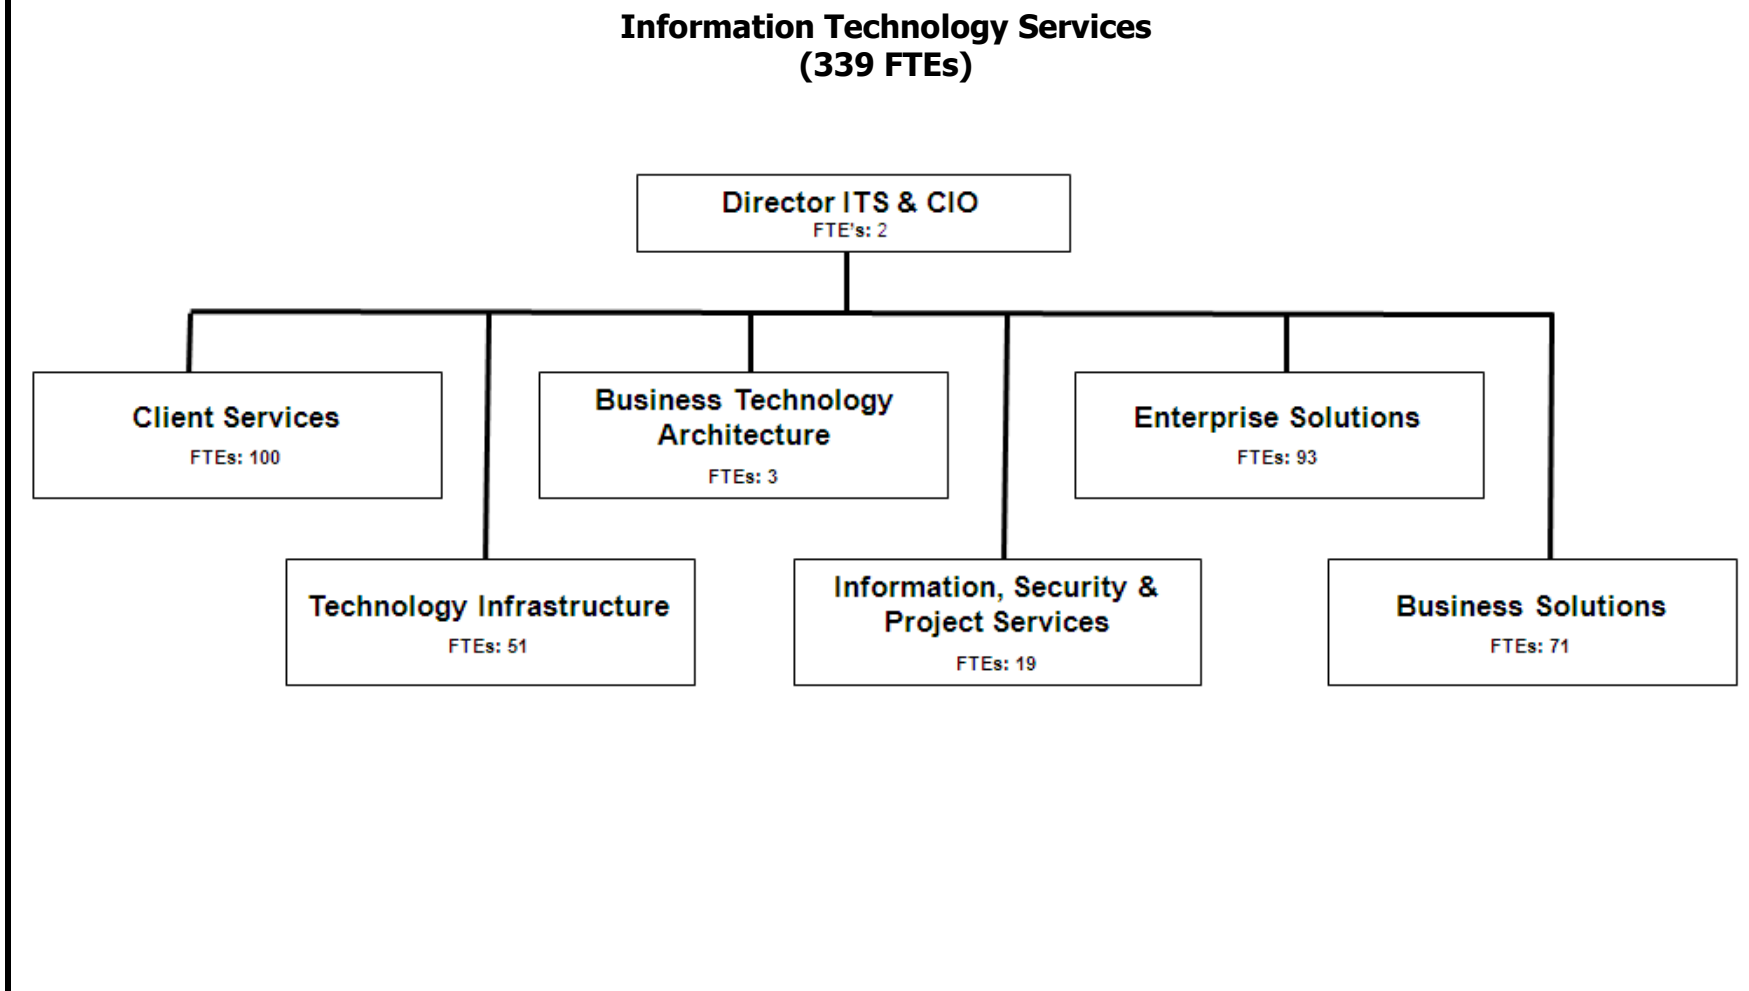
Information Technology Services
(339 FTEs)

Director ITS & CIO
FTE's: 2

Client Services
FTEs: 100

Business Technology Architecture
FTEs: 3

Enterprise Solutions
FTEs: 93

Technology Infrastructure
FTEs: 51

Information, Security & Project Services
FTEs: 19

Business Solutions
FTEs: 71